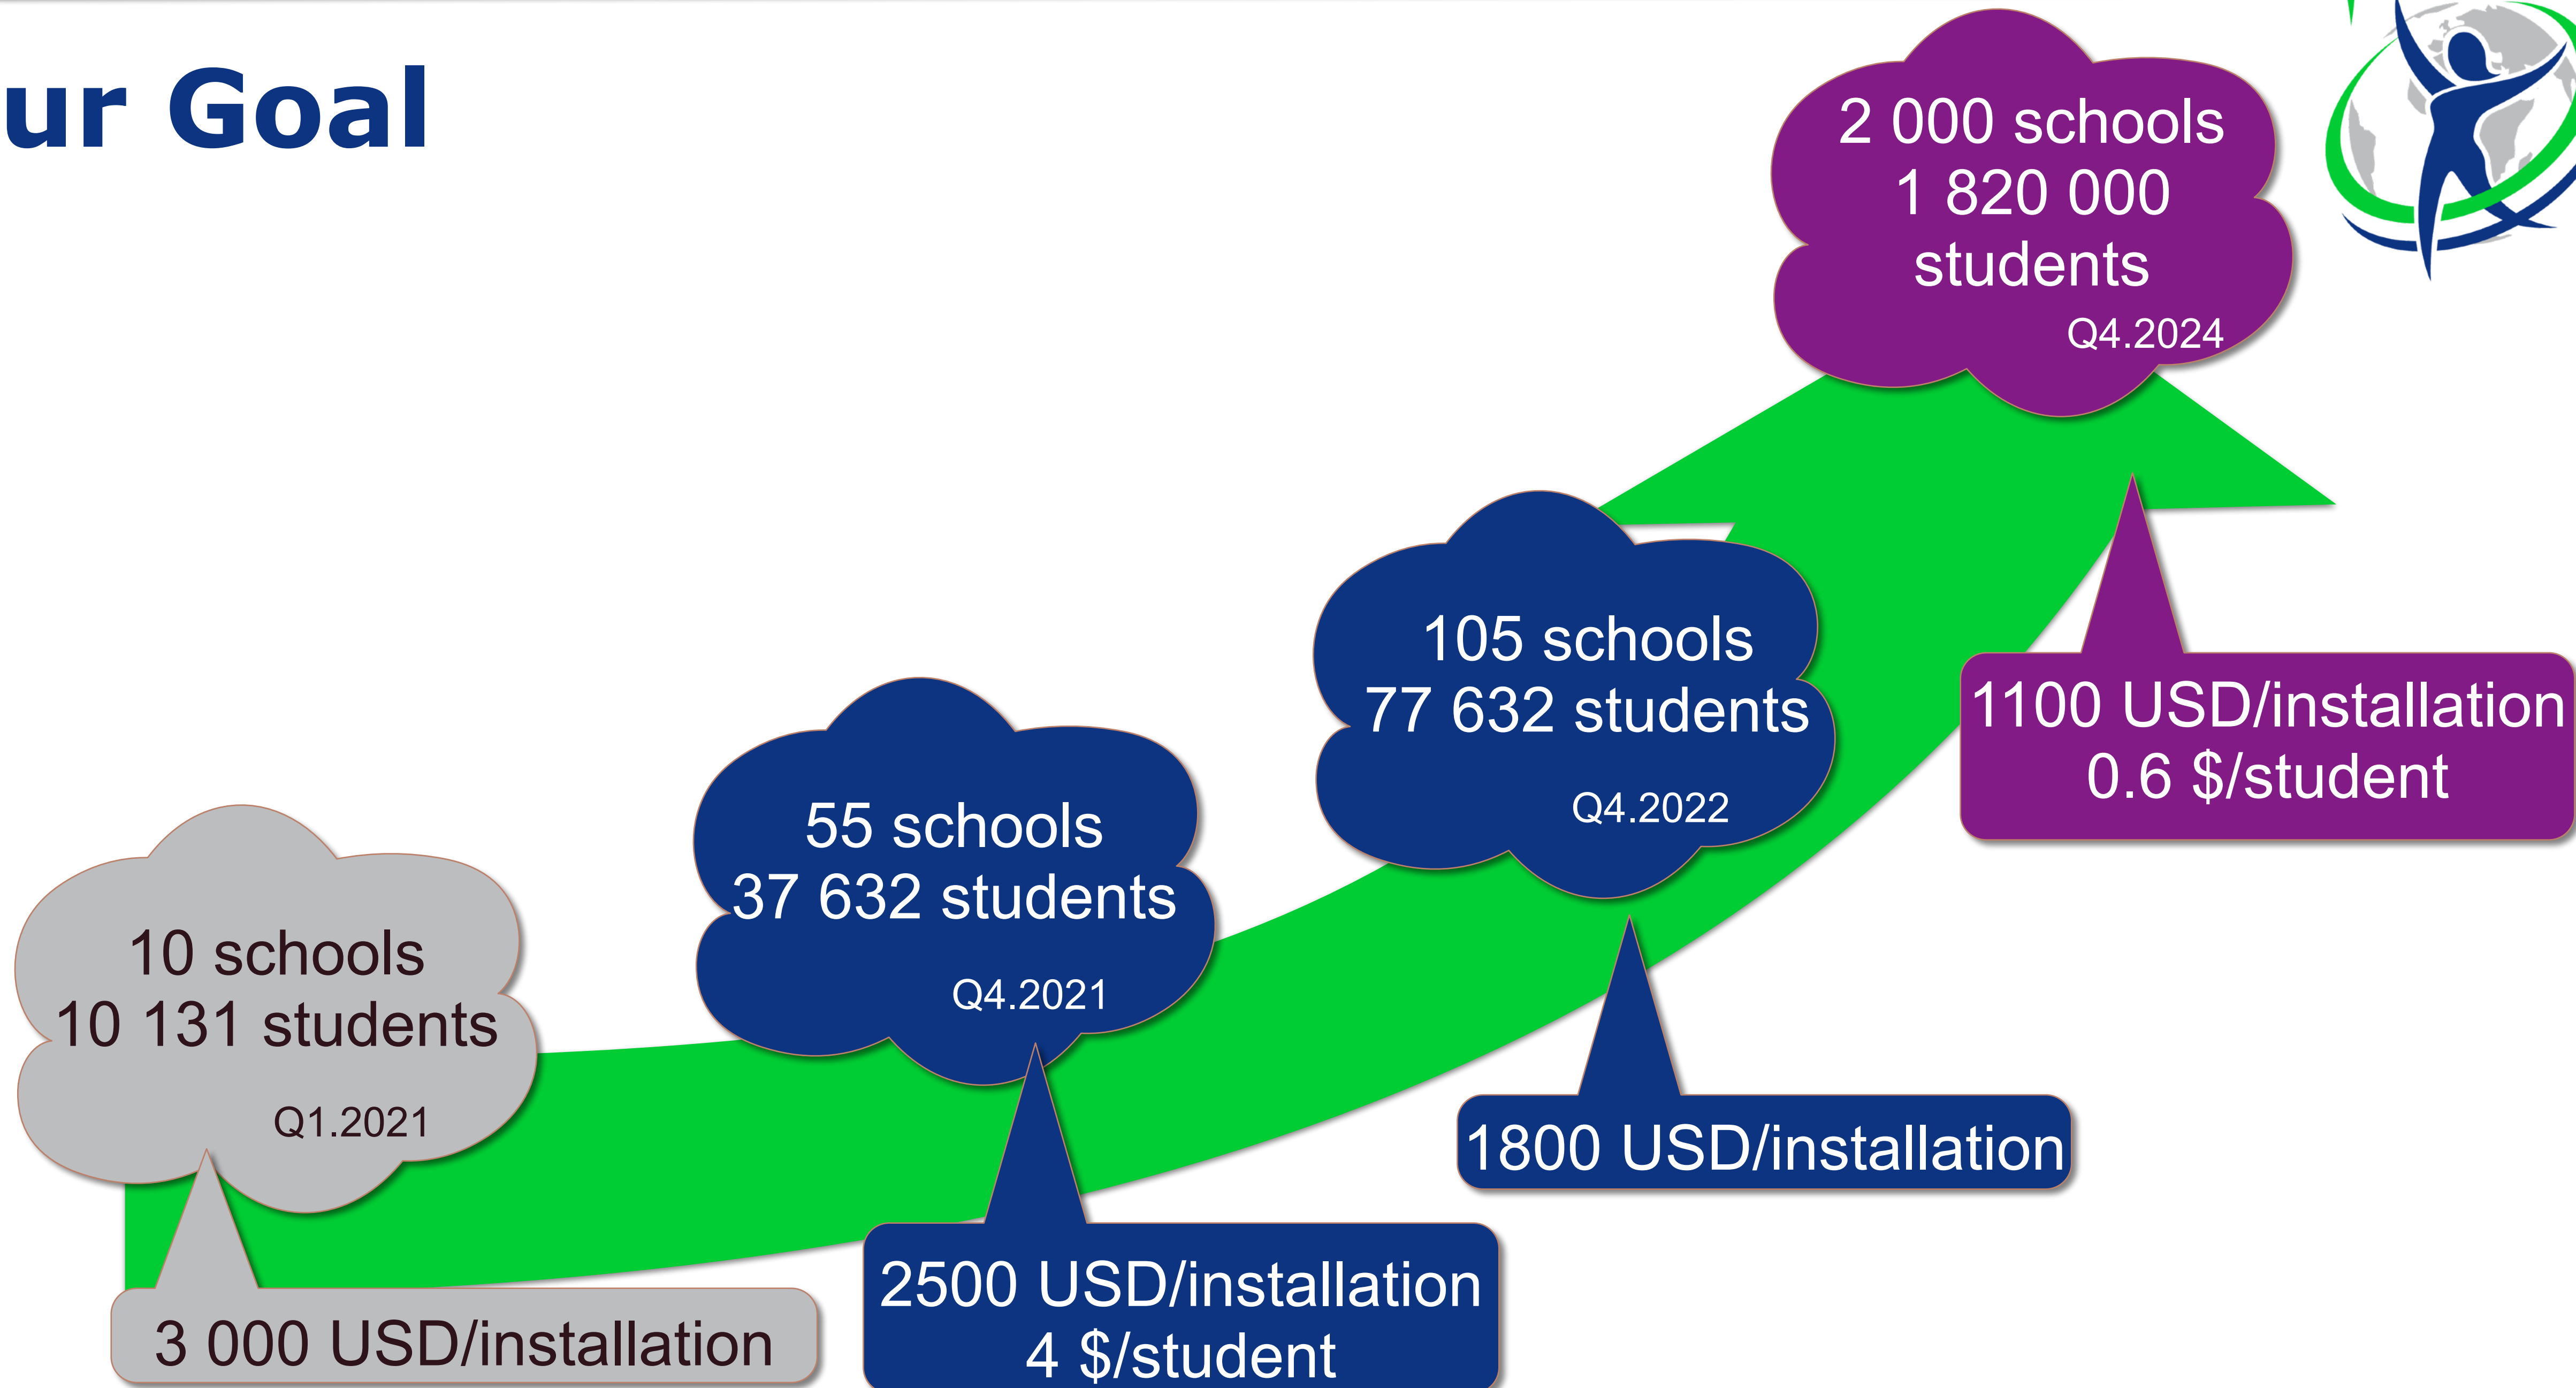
ur Goal

10 schools
10 131 students
Q1.2021

3 000 USD/installation

55 schools
37 632 students
Q4.2021

2500 USD/installation
4 $/student

105 schools
77 632 students
Q4.2022

1800 USD/installation

2 000 schools
1 820 000
students
Q4.2024

1100 USD/installation
0.6 $/student